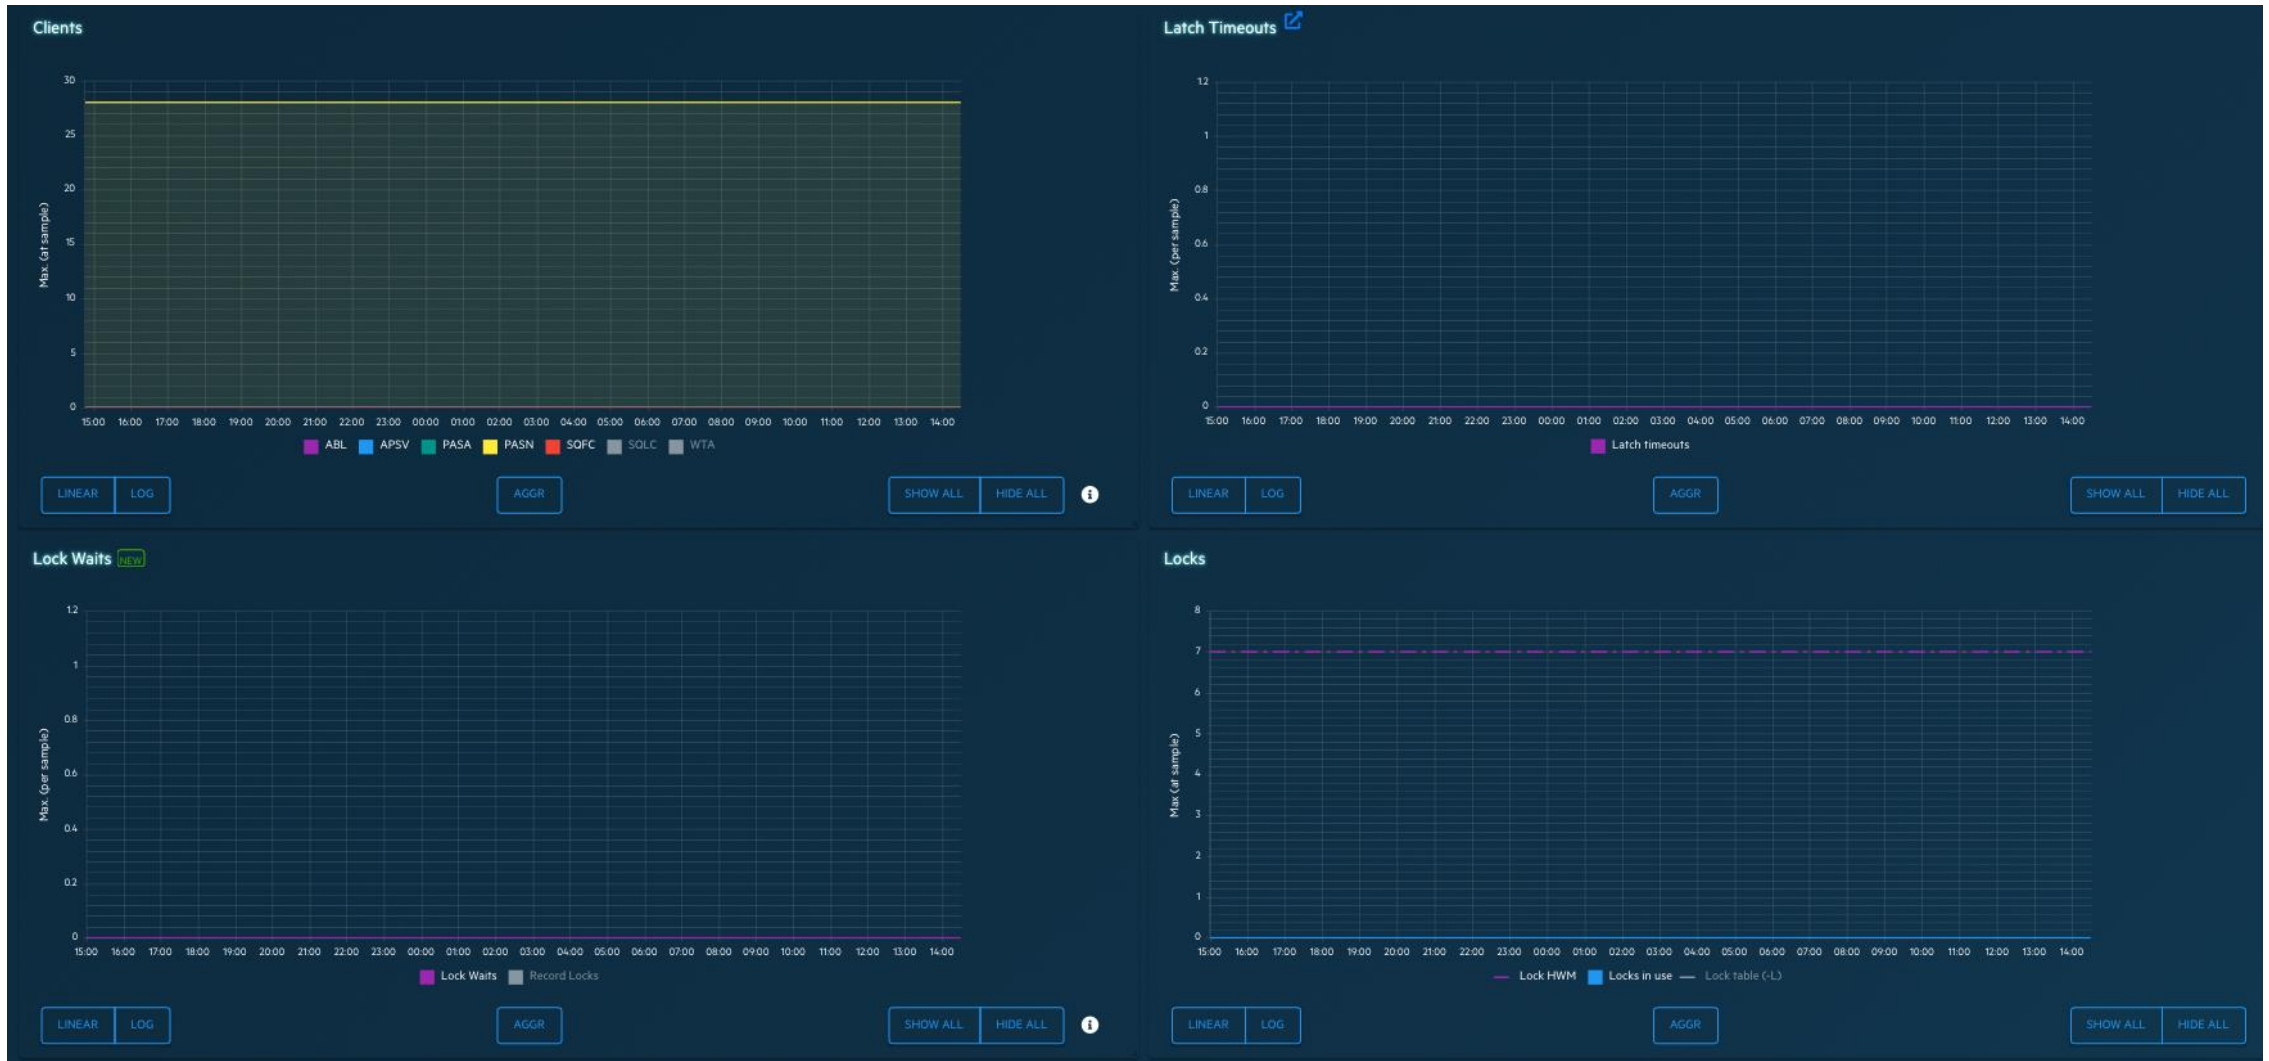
Clients

30
25
20
15
10
5
0

Max. (at sample)

15:00 16:00 17:00 18:00 19:00 20:00 21:00 22:00 23:00 00:00 01:00 02:00 03:00 04:00 05:00 06:00 07:00 08:00 09:00 10:00 11:00 12:00 13:00 14:00

ABL APSV PASA PASN SQFC SQLC WTA

LINEAR LOG AGGR SHOW ALL HIDE ALL

Latch Timeouts

1.2
1
0.8
0.6
0.4
0.2
0

Max. (per sample)

15:00 16:00 17:00 18:00 19:00 20:00 21:00 22:00 23:00 00:00 01:00 02:00 03:00 04:00 05:00 06:00 07:00 08:00 09:00 10:00 11:00 12:00 13:00 14:00

Latch timeouts

LINEAR LOG AGGR SHOW ALL HIDE ALL

Lock Waits NEW

1.2
1
0.8
0.6
0.4
0.2
0

Max. (per sample)

15:00 16:00 17:00 18:00 19:00 20:00 21:00 22:00 23:00 00:00 01:00 02:00 03:00 04:00 05:00 06:00 07:00 08:00 09:00 10:00 11:00 12:00 13:00 14:00

Lock Waits Record Locks

LINEAR LOG AGGR SHOW ALL HIDE ALL

Locks

8
7
6
5
4
3
2
1
0

Max (at sample)

15:00 16:00 17:00 18:00 19:00 20:00 21:00 22:00 23:00 00:00 01:00 02:00 03:00 04:00 05:00 06:00 07:00 08:00 09:00 10:00 11:00 12:00 13:00 14:00

Lock HWM Locks in use Lock table (-L)

LINEAR LOG AGGR SHOW ALL HIDE ALL